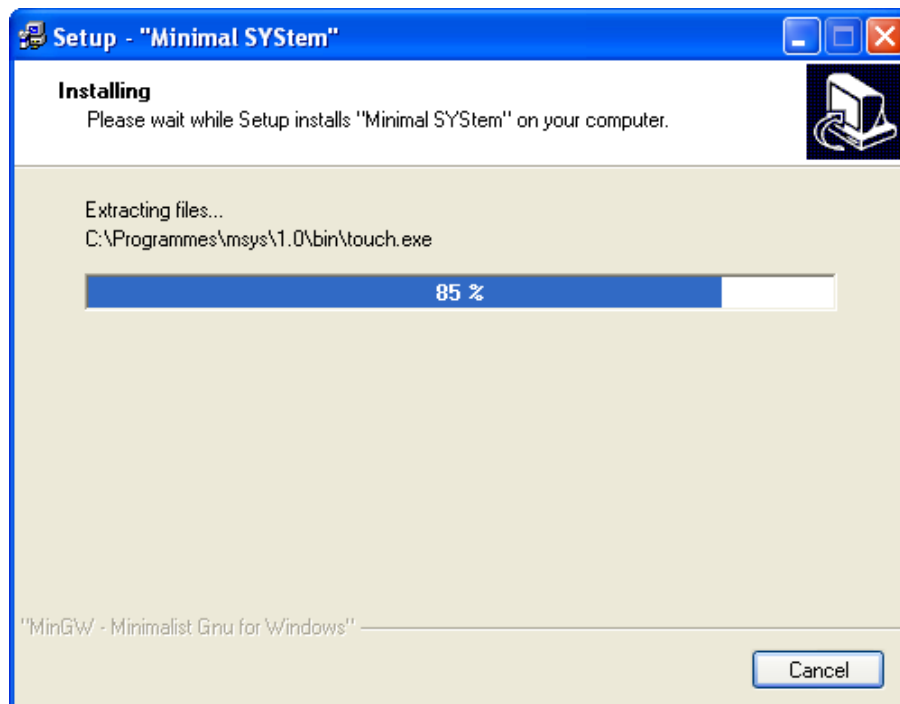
Setup - "Minimal SYStem"

Installing
Please wait while Setup installs "Minimal SYStem" on your computer.

Extracting files...
C:\Programmes\msys\1.0\bin\touch.exe

85 %

"MinGW - Minimalist Gnu for Windows"

Cancel